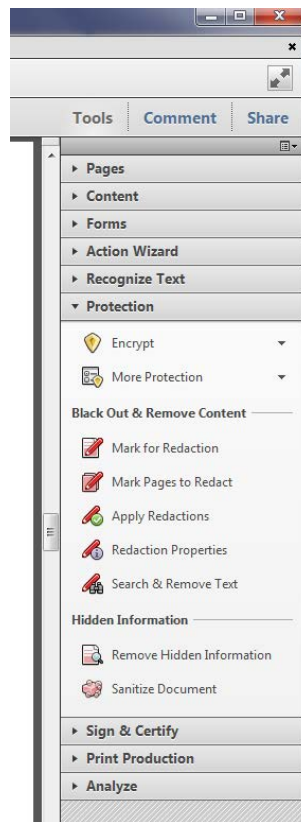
Tools Comment Share

Pages
Content
Forms
Action Wizard
Recognize Text
Protection

Encrypt
More Protection

Black Out & Remove Content

Mark for Redaction
Mark Pages to Redact
Apply Redactions
Redaction Properties
Search & Remove Text

Hidden Information

Remove Hidden Information
Sanitize Document

Sign & Certify
Print Production
Analyze